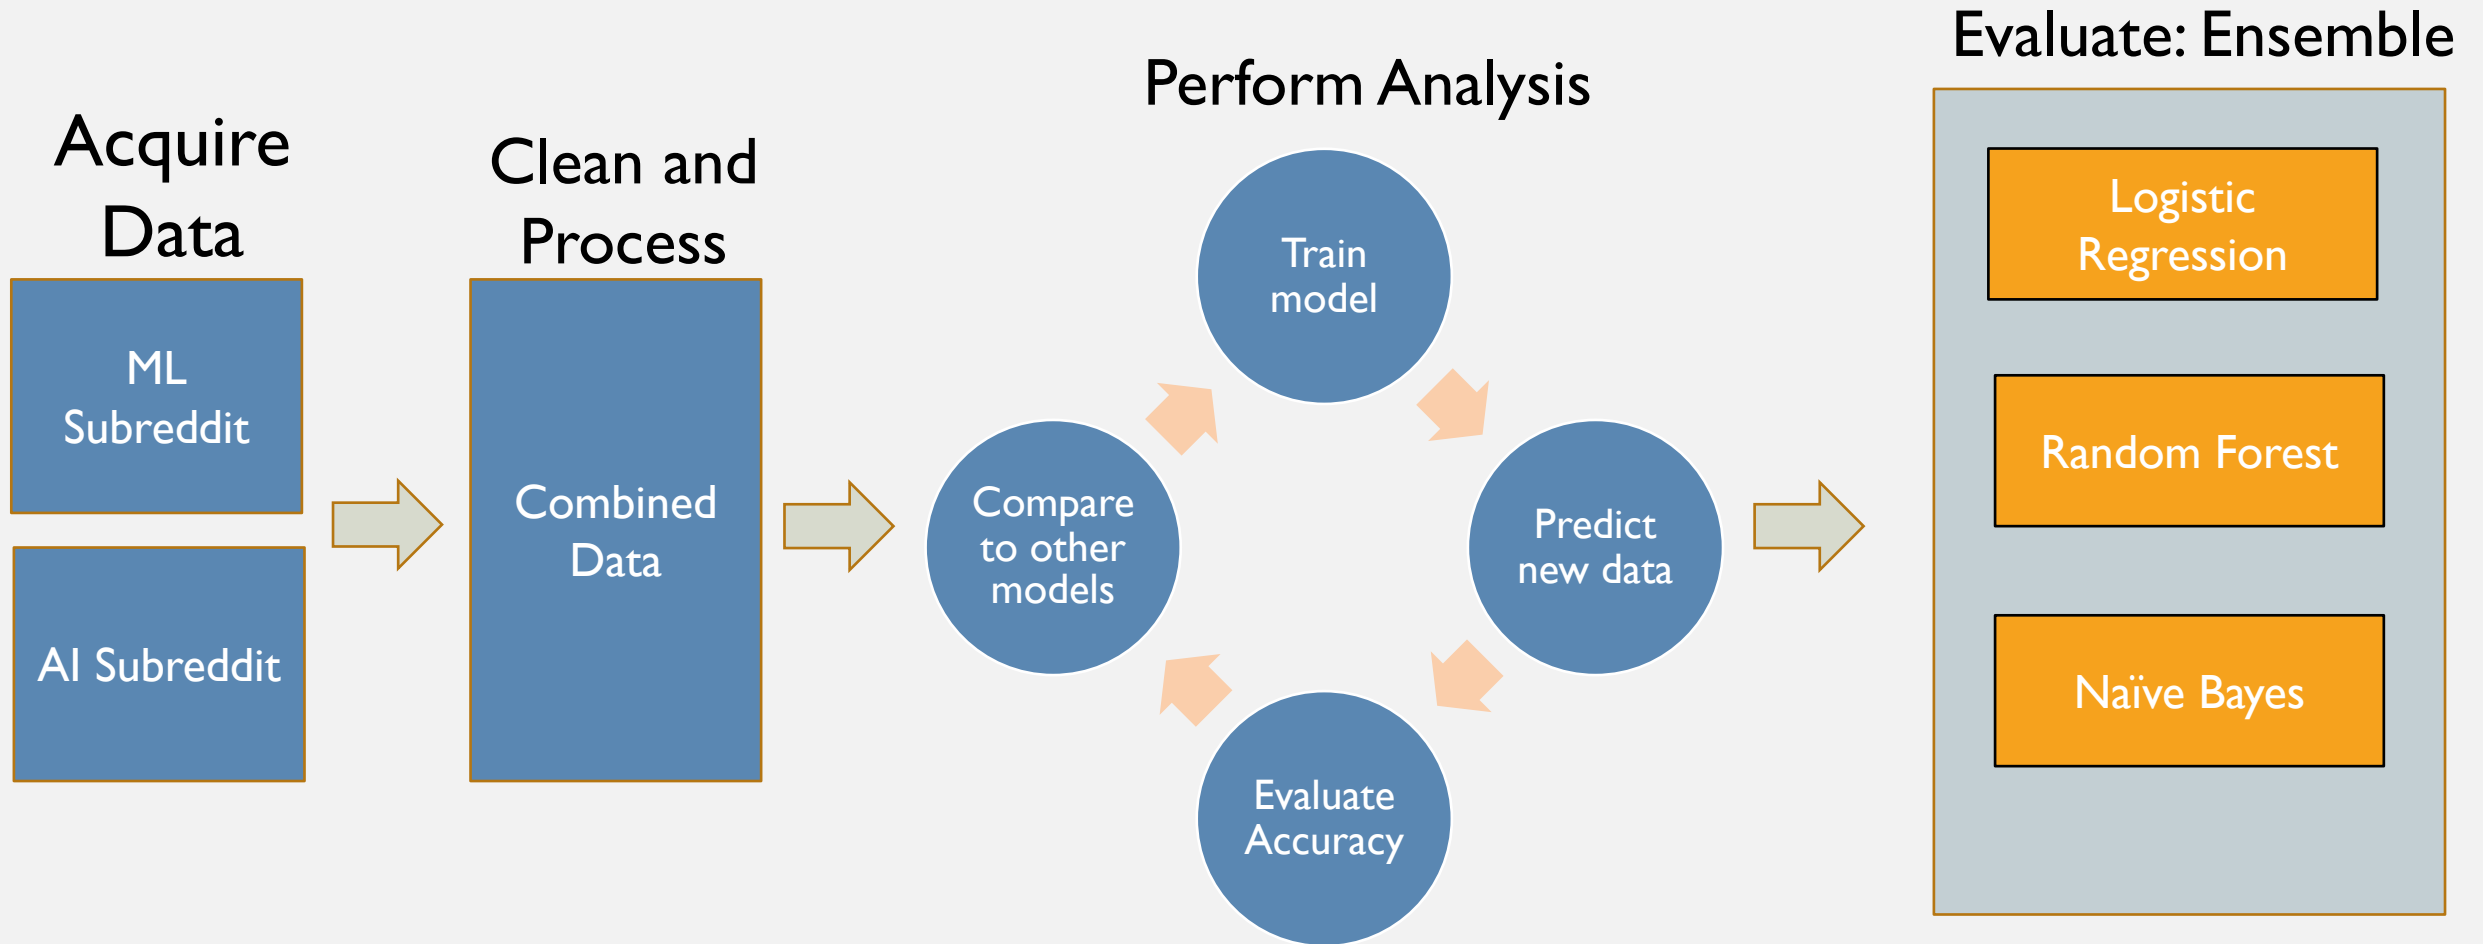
Acquire Data

ML Subreddit

AI Subreddit

Clean and Process

Combined Data

Perform Analysis

Train model

Predict new data

Evaluate Accuracy

Compare to other models

Evaluate: Ensemble

Logistic Regression

Random Forest

Naïve Bayes